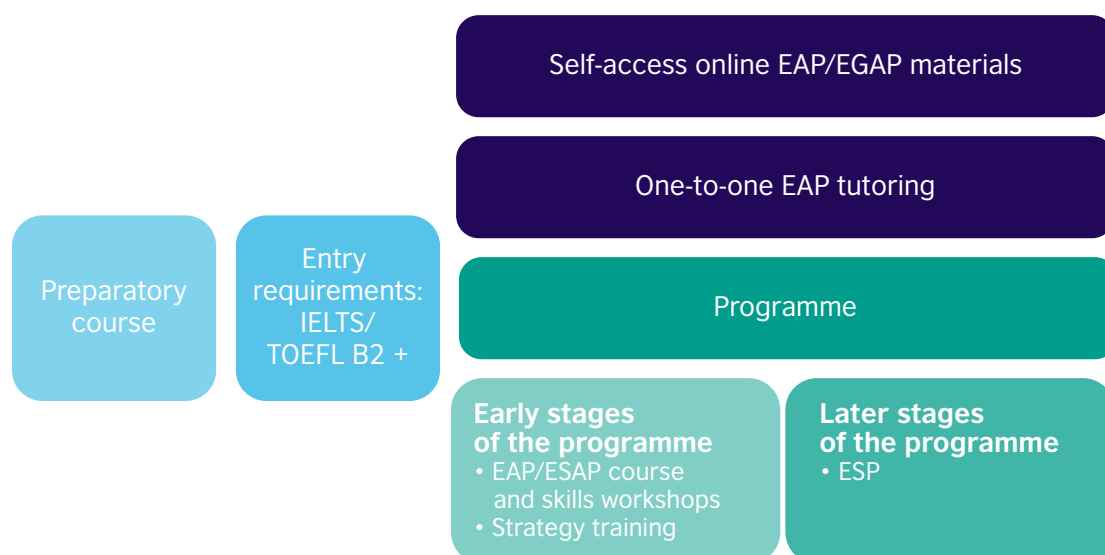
Self-access online EAP/EGAP materials

One-to-one EAP tutoring

Preparatory course

Entry requirements: IELTS/ TOEFL B2 +

Programme

Early stages of the programme
• EAP/ESAP course and skills workshops
• Strategy training

Later stages of the programme
• ESP